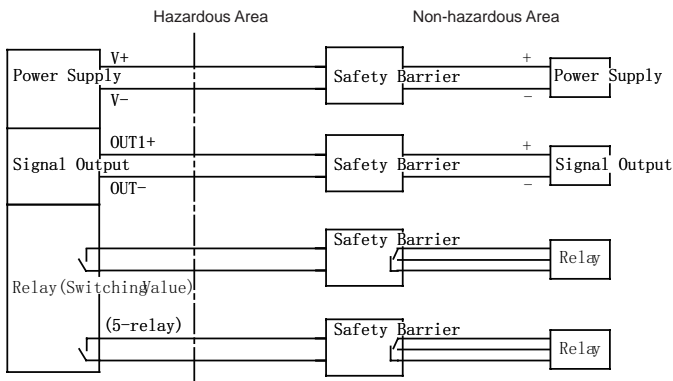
Hazardous Area

Non-hazardous Area

V+

Power Supply

V-

Safety Barrier

+

−

Power Supply

OUT1+

Signal Output

OUT-

Safety Barrier

+

−

Signal Output

Safety Barrier

Relay

Relay(SwitchingValue)

(5-relay)

Safety Barrier

Relay